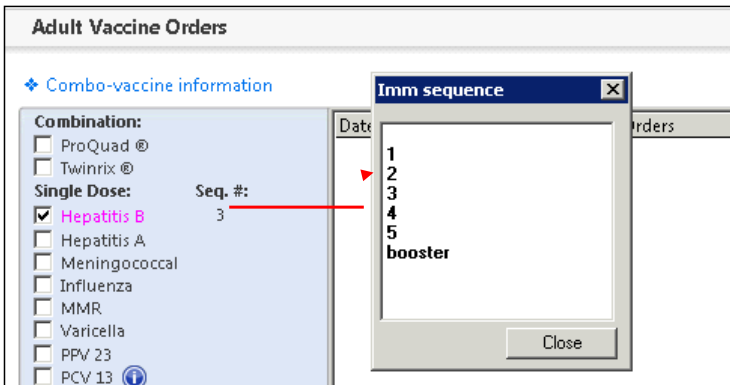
Adult Vaccine Orders

❖ Combo-vaccine information

Combination:
☐ ProQuad ®
☐ Twinrix ®
Single Dose: Seq. #:
☑ Hepatitis B 3
☐ Hepatitis A
☐ Meningococcal
☐ Influenza
☐ MMR
☐ Varicella
☐ PPV 23
☐ PCV 13

Date

Orders

Imm sequence

1
2
3
4
5
booster

Close